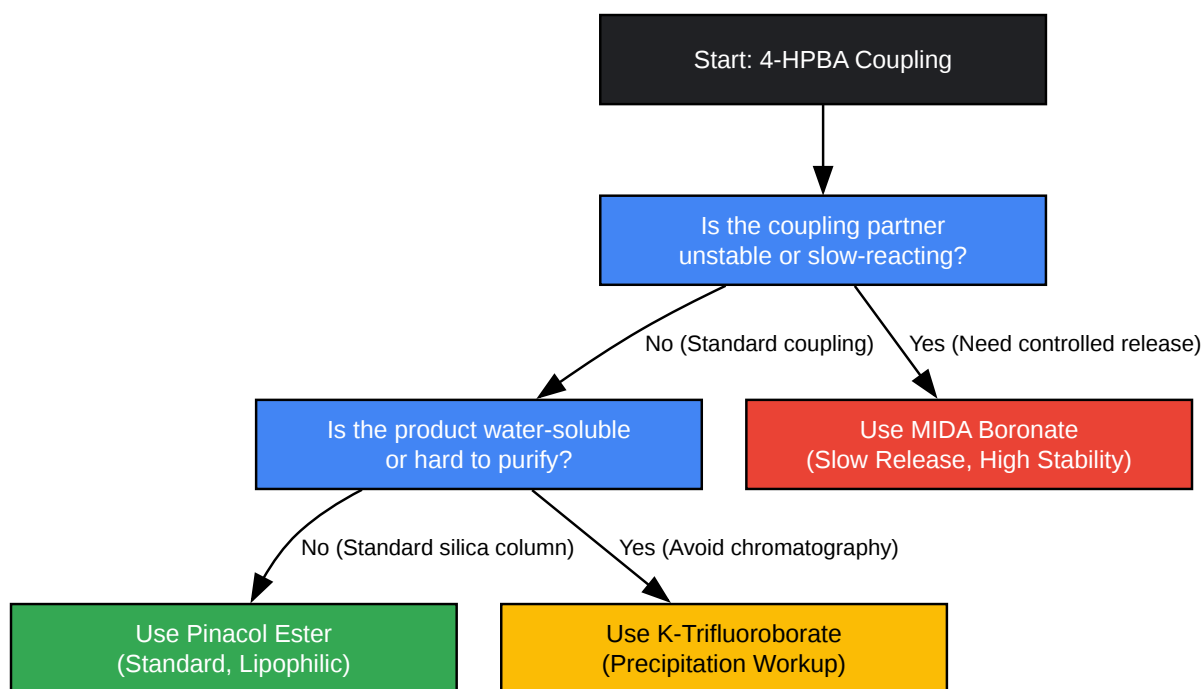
Start: 4-HPBA Coupling

Is the coupling partner unstable or slow-reacting?

No (Standard coupling)

Yes (Need controlled release)

Is the product water-soluble or hard to purify?

Use MIDA Boronate (Slow Release, High Stability)

No (Standard silica column)

Yes (Avoid chromatography)

Use Pinacol Ester (Standard, Lipophilic)

Use K-Trifluoroborate (Precipitation Workup)